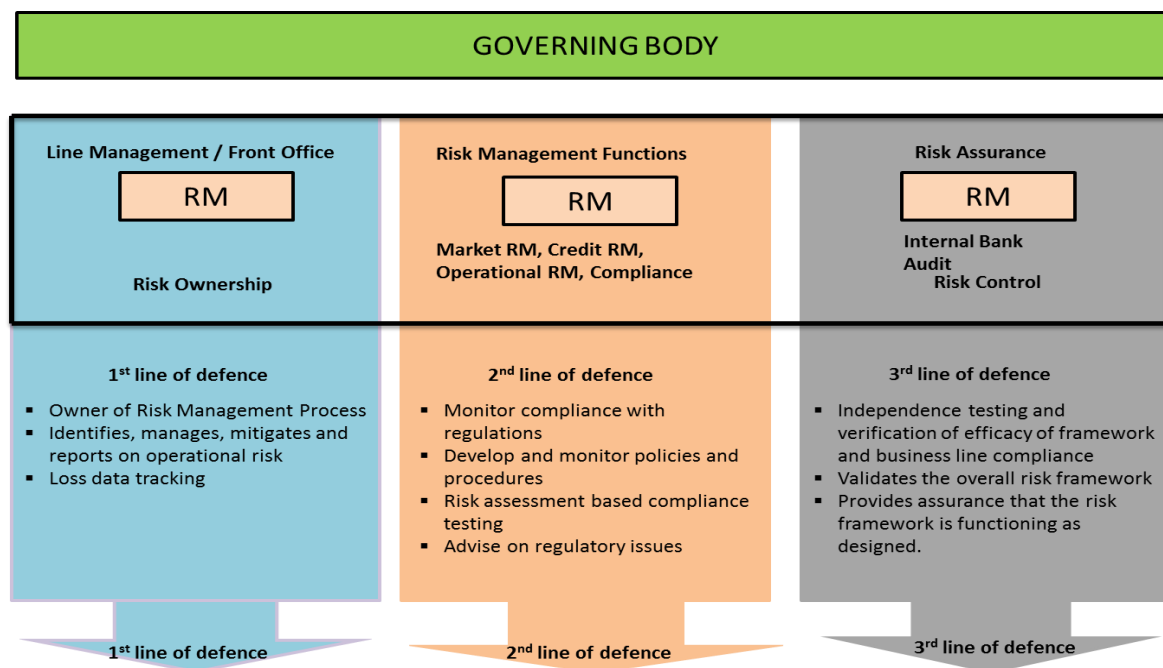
GOVERNING BODY

Line Management / Front Office

RM

Risk Ownership

Risk Management Functions

RM

Market RM, Credit RM, Operational RM, Compliance

Risk Assurance

RM

Internal Bank Audit

Risk Control

1st line of defence

- Owner of Risk Management Process
- Identifies, manages, mitigates and reports on operational risk
- Loss data tracking

2nd line of defence

- Monitor compliance with regulations
- Develop and monitor policies and procedures
- Risk assessment based compliance testing
- Advise on regulatory issues

3rd line of defence

- Independence testing and verification of efficacy of framework and business line compliance
- Validates the overall risk framework
- Provides assurance that the risk framework is functioning as designed.

1st line of defence

2nd line of defence

3rd line of defence